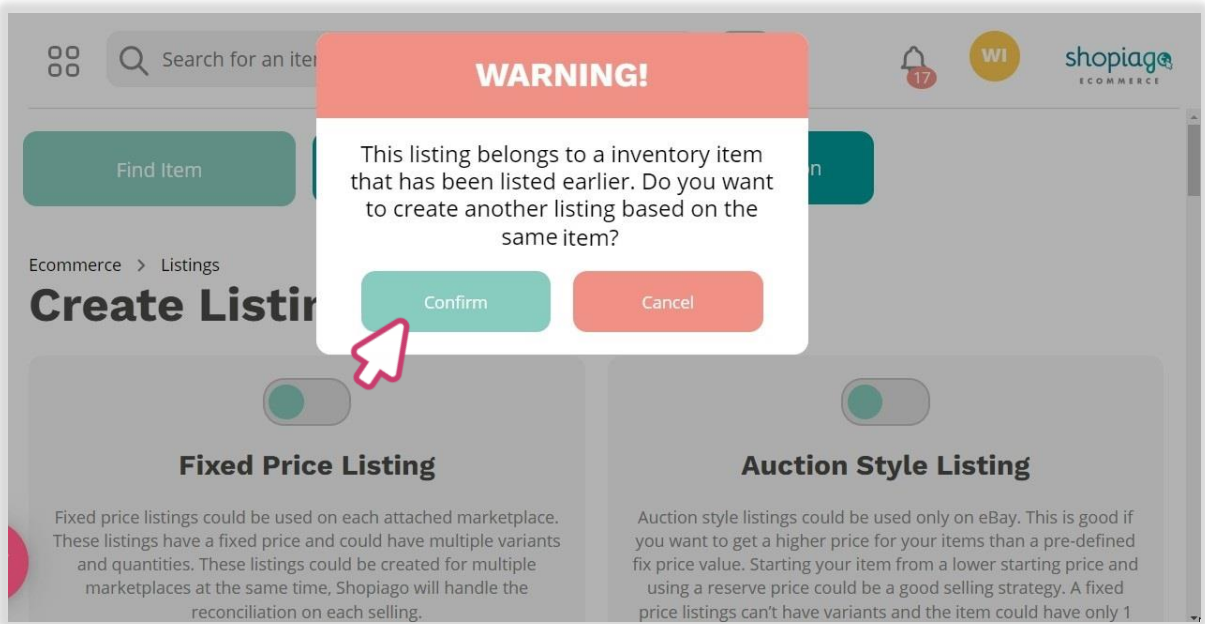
Search for an ite

17

WI

shopiago
ECOMMERCE

Find Item

n

WARNING!

This listing belongs to a inventory item that has been listed earlier. Do you want to create another listing based on the same item?

Confirm

Cancel

Ecommerce > Listings

Create Listi

Fixed Price Listing

Fixed price listings could be used on each attached marketplace. These listings have a fixed price and could have multiple variants and quantities. These listings could be created for multiple marketplaces at the same time, Shopiago will handle the reconciliation on each selling.

Auction Style Listing

Auction style listings could be used only on eBay. This is good if you want to get a higher price for your items than a pre-defined fix price value. Starting your item from a lower starting price and using a reserve price could be a good selling strategy. A fixed price listings can't have variants and the item could have only 1